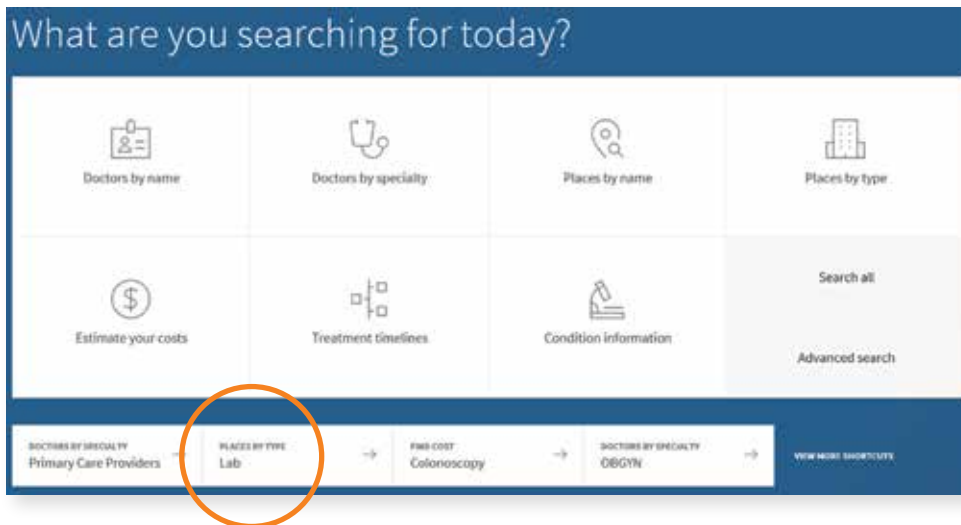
What are you searching for today?

Doctors by name

Doctors by specialty

Places by name

Places by type

Estimate your costs

Treatment timelines

Condition information

Search all

Advanced search

DOCTORS BY SPECIALTY
Primary Care Providers

PLACES BY TYPE
Lab

FIND COST
Colonoscopy

DOCTORS BY SPECIALTY
OBGYN

VIEW MORE SHORTCUTS